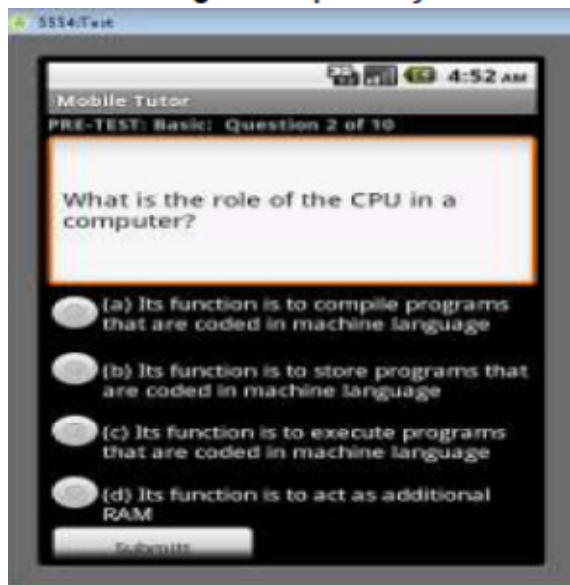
5554:Test

4:52 AM

Mobile Tutor

PRE-TEST: Basic: Question 2 of 10

What is the role of the CPU in a computer?

(a) Its function is to compile programs that are coded in machine language

(b) Its function is to store programs that are coded in machine language

(c) Its function is to execute programs that are coded in machine language

(d) Its function is to act as additional RAM

Submit